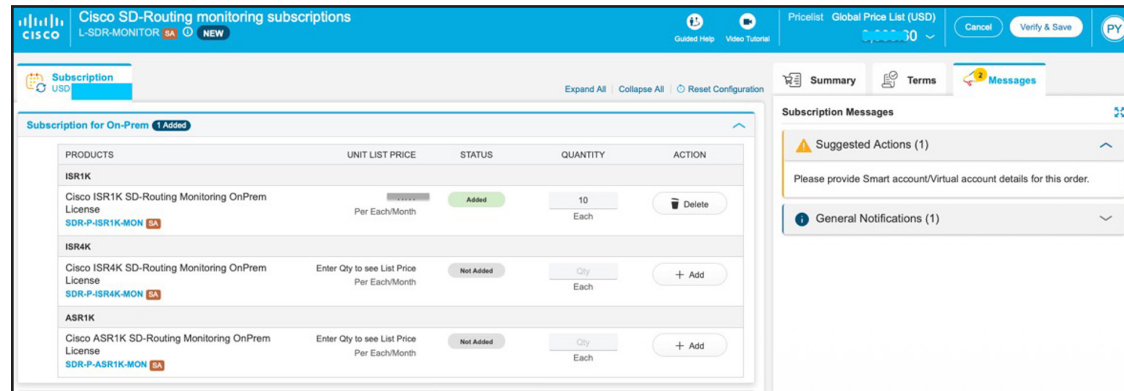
cisco Cisco SD-Routing monitoring subscriptions
L-SDR-MONITOR SA NEW

Guided Help Video Tutorial Pricelist Global Price List (USD) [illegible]0 Cancel Verify & Save PY

Subscription
USD

Expand All | Collapse All | Reset Configuration

Summary Terms 2 Messages

Subscription Messages

Suggested Actions (1)

Please provide Smart account/Virtual account details for this order.

General Notifications (1)

Subscription for On-Prem 1 Added

| PRODUCTS | UNIT LIST PRICE | STATUS | QUANTITY | ACTION |
|---|---|---|---|---|
| ISR1K | | | | |
| Cisco ISR1K SD-Routing Monitoring OnPrem License SDR-P-ISR1K-MON SA | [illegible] Per Each/Month | Added | 10 Each | Delete |
| ISR4K | | | | |
| Cisco ISR4K SD-Routing Monitoring OnPrem License SDR-P-ISR4K-MON SA | Enter Qty to see List Price Per Each/Month | Not Added | Qty Each | + Add |
| ASR1K | | | | |
| Cisco ASR1K SD-Routing Monitoring OnPrem License SDR-P-ASR1K-MON SA | Enter Qty to see List Price Per Each/Month | Not Added | Qty Each | + Add |